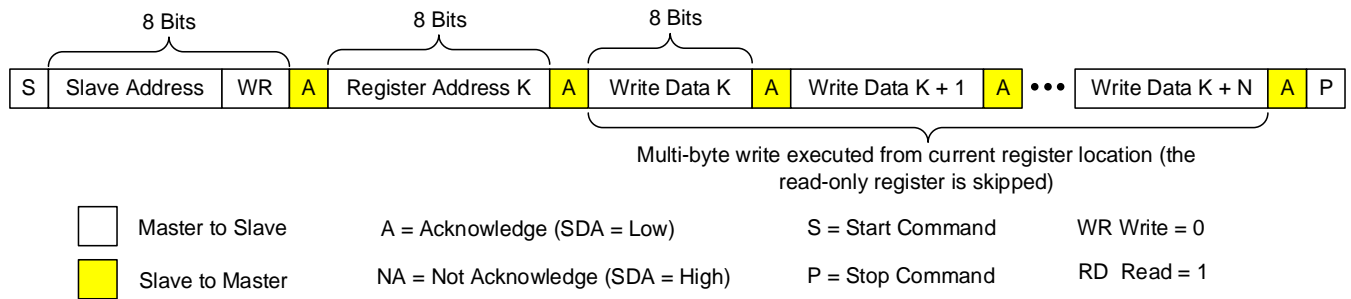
8 Bits

8 Bits

8 Bits

S | Slave Address | WR | A | Register Address K | A | Write Data K | A | Write Data K + 1 | A | ••• | Write Data K + N | A | P

Multi-byte write executed from current register location (the read-only register is skipped)

Master to Slave

Slave to Master

A = Acknowledge (SDA = Low)

NA = Not Acknowledge (SDA = High)

S = Start Command

P = Stop Command

WR Write = 0

RD Read = 1